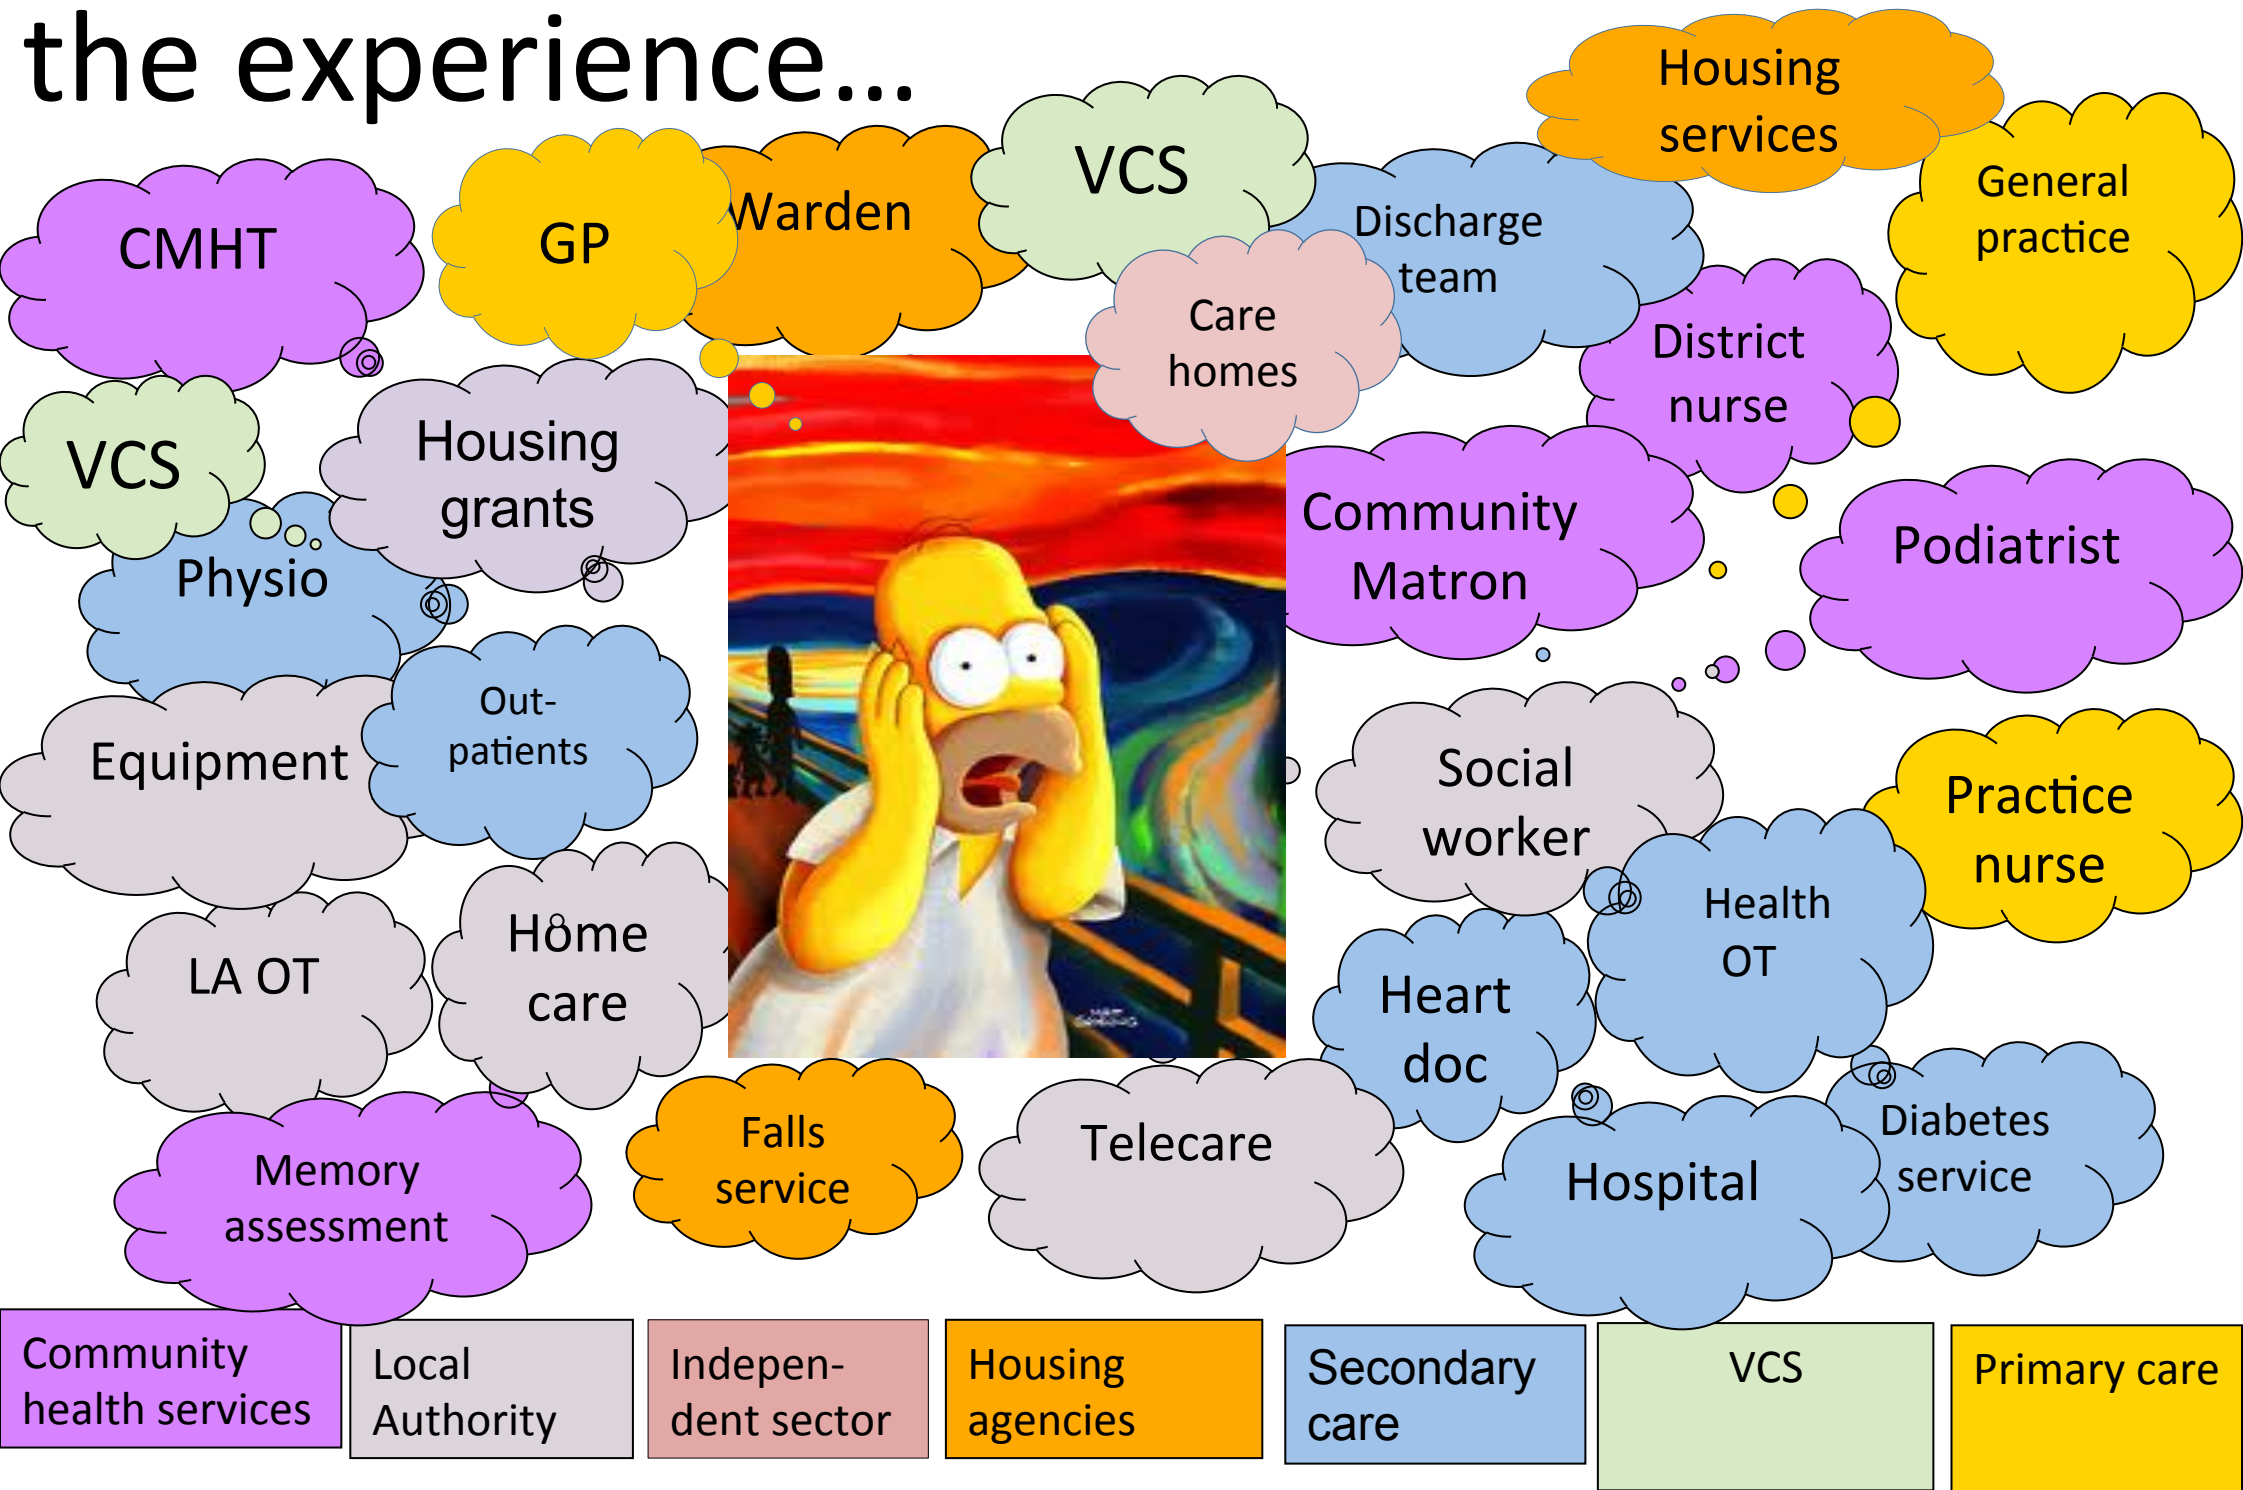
the experience...

Housing services

CMHT

GP

Warden

VCS

Discharge team

General practice

Care homes

District nurse

VCS

Housing grants

Physio

Community Matron

Podiatrist

Equipment

Out-patients

Social worker

Practice nurse

LA OT

Home care

Health OT

Heart doc

Memory assessment

Falls service

Telecare

Hospital

Diabetes service

Community health services

Local Authority

Indepen-dent sector

Housing agencies

Secondary care

VCS

Primary care